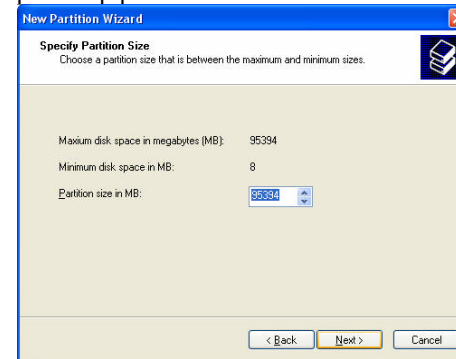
New Partition Wizard

Specify Partition Size
Choose a partition size that is between the maximum and minimum sizes.

Maxium disk space in megabytes (MB): 95394

Minimum disk space in MB: 8

Partition size in MB: 95394

< Back Next > Cancel